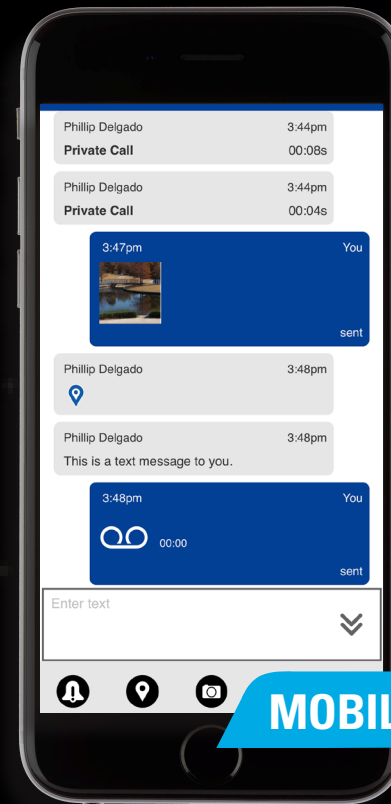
Phillip Delgado 3:44pm
Private Call 00:08s

Phillip Delgado 3:44pm
Private Call 00:04s

3:47pm You
sent

Phillip Delgado 3:48pm

Phillip Delgado 3:48pm
This is a text message to you.

3:48pm You
00:00
sent

Enter text

MOBIL